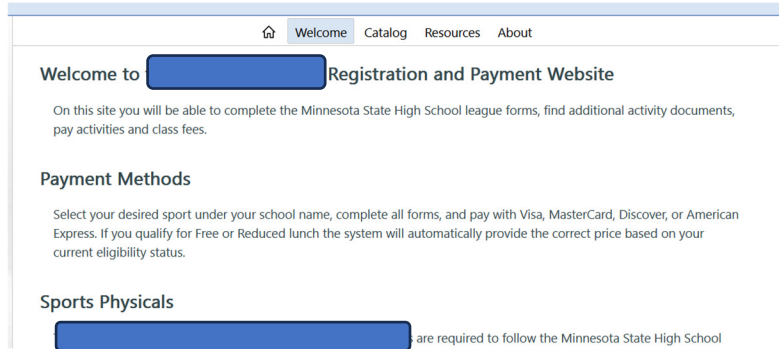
Welcome Catalog Resources About

Welcome to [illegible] Registration and Payment Website

On this site you will be able to complete the Minnesota State High School league forms, find additional activity documents, pay activities and class fees.

Payment Methods

Select your desired sport under your school name, complete all forms, and pay with Visa, MasterCard, Discover, or American Express. If you qualify for Free or Reduced lunch the system will automatically provide the correct price based on your current eligibility status.

Sports Physicals

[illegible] are required to follow the Minnesota State High School